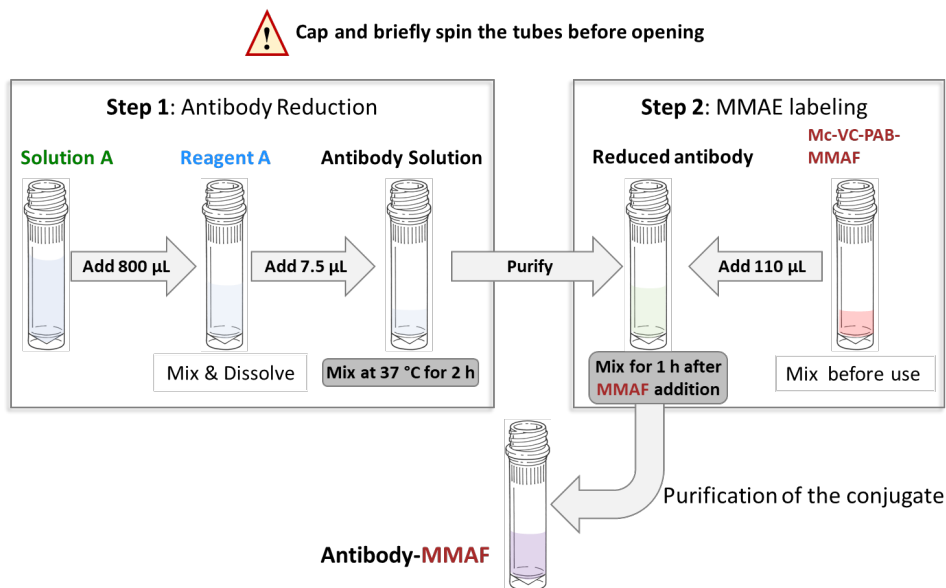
Cap and briefly spin the tubes before opening

Step 1: Antibody Reduction

Solution A

Reagent A

Antibody Solution

Add 800 μL

Add 7.5 μL

Mix & Dissolve

Mix at 37 °C for 2 h

Purify

Step 2: MMAE labeling

Reduced antibody

Mc-VC-PAB-MMAF

Add 110 μL

Mix for 1 h after MMAF addition

Mix before use

Purification of the conjugate

Antibody-MMAF